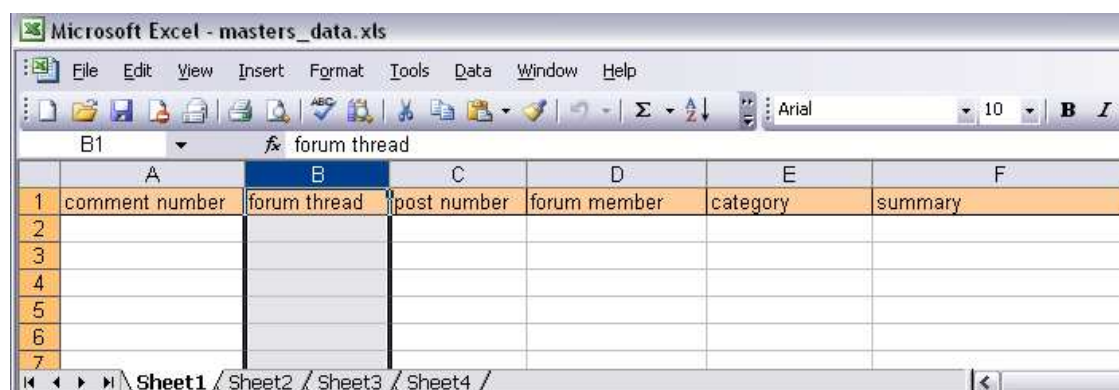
Microsoft Excel - masters_data.xls

File Edit View Insert Format Tools Data Window Help

Arial 10 B I

B1 $f_x$ forum thread

| | A | B | C | D | E | F |
|---|---|---|---|---|---|---|
| 1 | comment number | forum thread | post number | forum member | category | summary |
| 2 | | | | | | |
| 3 | | | | | | |
| 4 | | | | | | |
| 5 | | | | | | |
| 6 | | | | | | |
| 7 | | | | | | |

Sheet1 / Sheet2 / Sheet3 / Sheet4 /